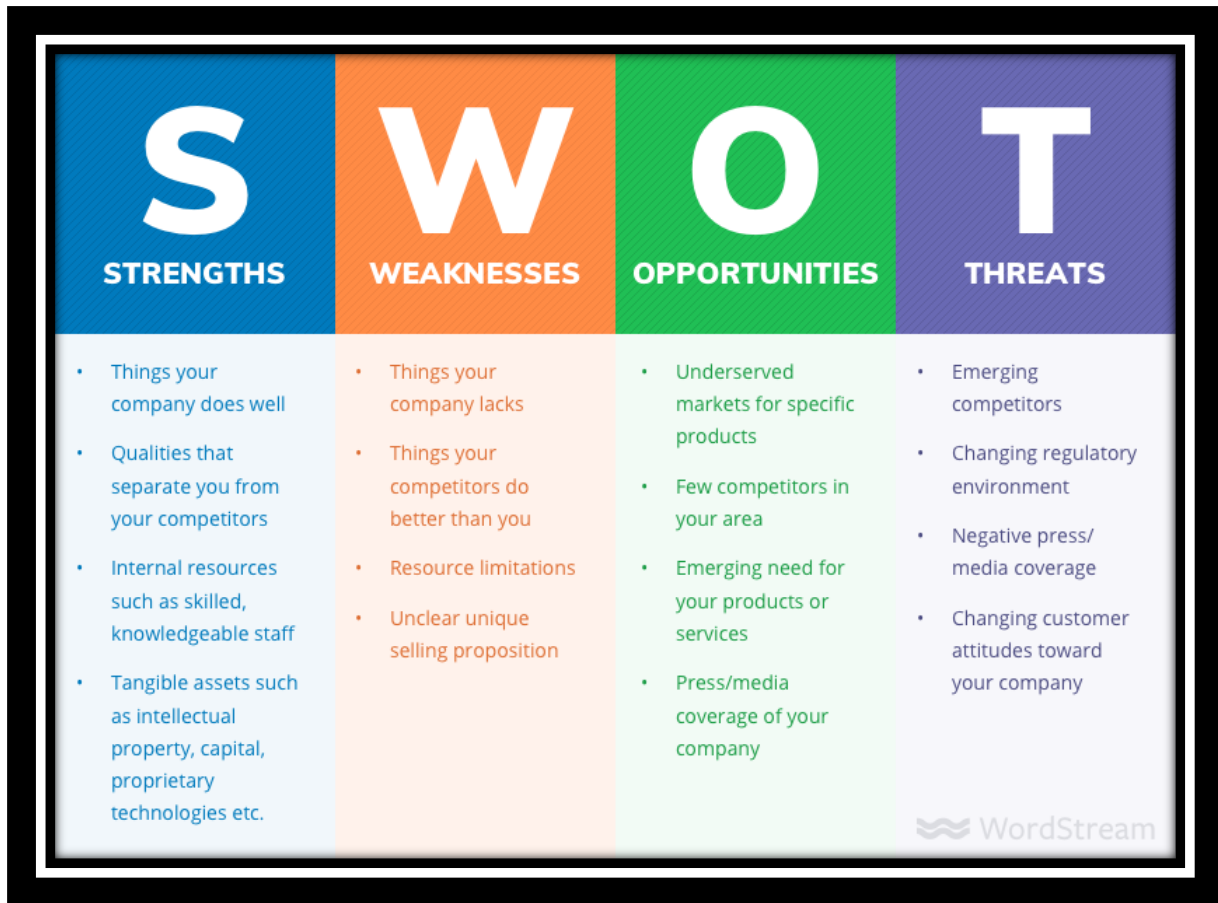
S
STRENGTHS

- Things your company does well
- Qualities that separate you from your competitors
- Internal resources such as skilled, knowledgeable staff
- Tangible assets such as intellectual property, capital, proprietary technologies etc.

W
WEAKNESSES

- Things your company lacks
- Things your competitors do better than you
- Resource limitations
- Unclear unique selling proposition

O
OPPORTUNITIES

- Underserved markets for specific products
- Few competitors in your area
- Emerging need for your products or services
- Press/media coverage of your company

T
THREATS

- Emerging competitors
- Changing regulatory environment
- Negative press/ media coverage
- Changing customer attitudes toward your company

WordStream